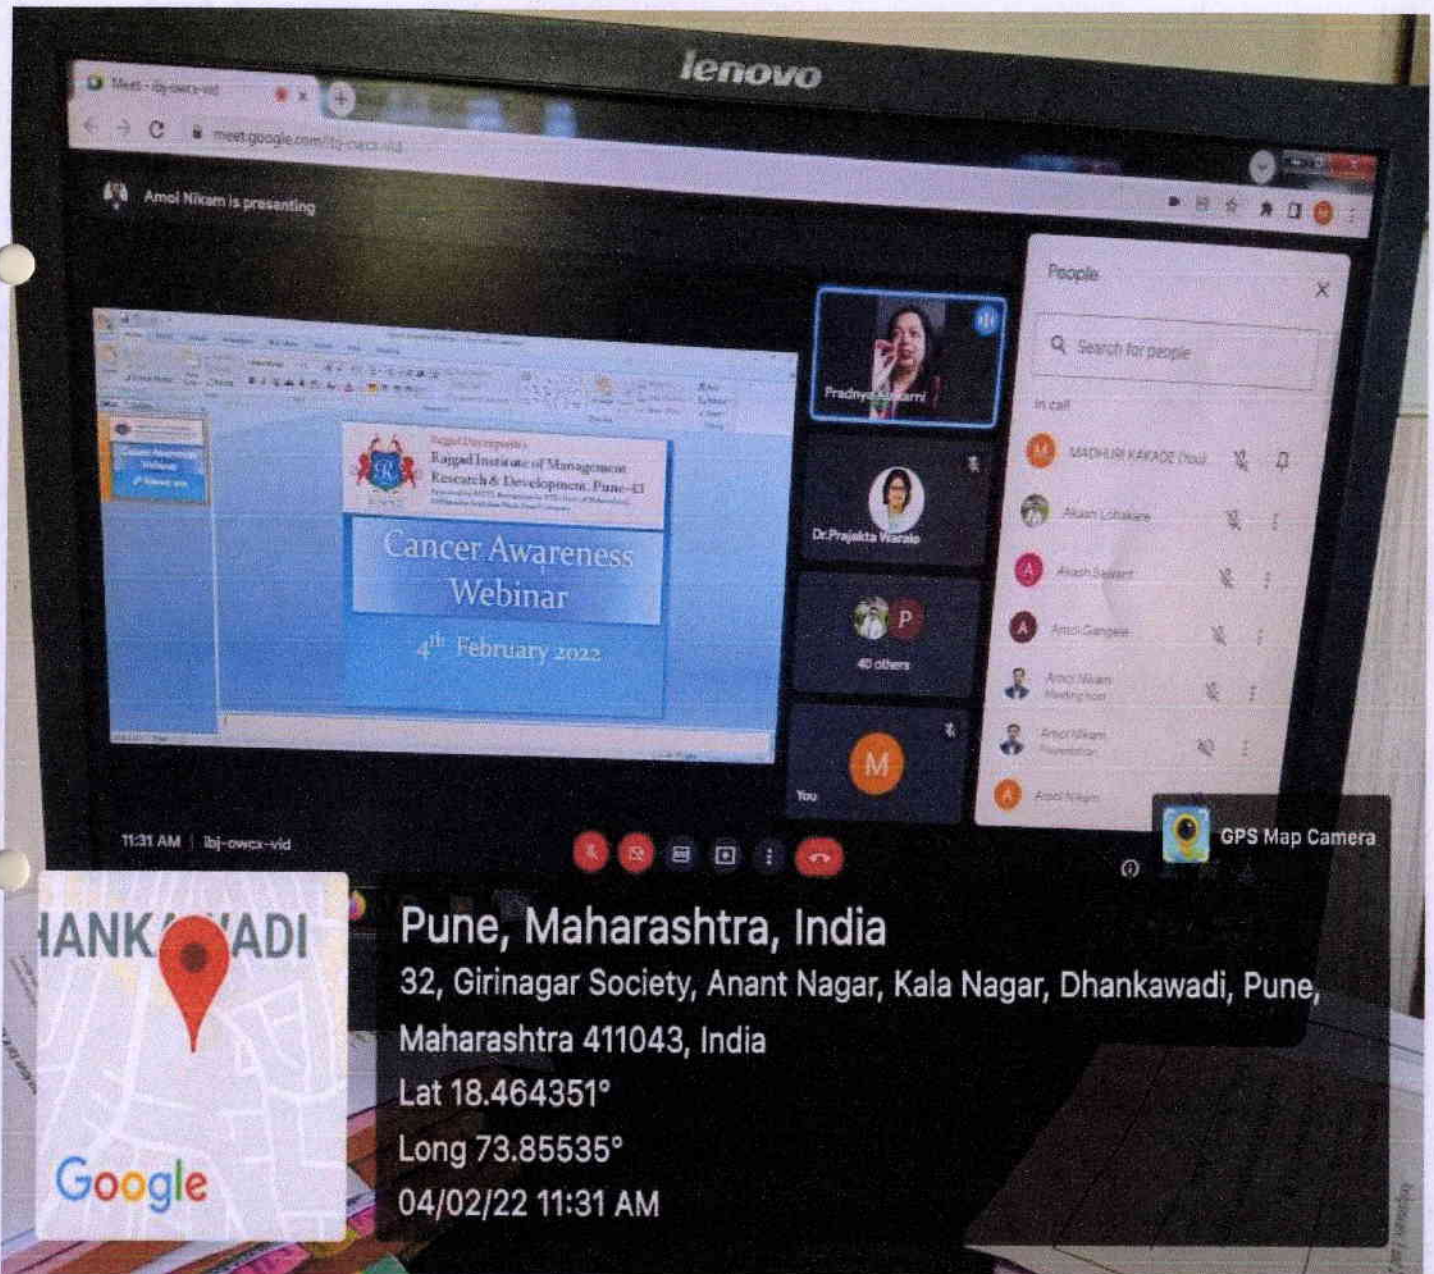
lenovo

Meet - ibj-owcx-vid

meet.google.com/ibj-owcx-vid

Amol Nikam is presenting

Rajgad Institute of Management Research & Development, Pune-43

Cancer Awareness Webinar

4th February 2022

Pradnya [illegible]arni

Dr.Prajakta Warale

P

40 others

M

You

People

Search for people

In call

MADHURI KAKADE (You)

Akash Lohakare

Akash Sawant

Amol Gangale

Amol Nikam
Meeting host

Amol Nikam
Presentation

Amol Nikam

11:31 AM | ibj-owcx-vid

GPS Map Camera

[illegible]ANK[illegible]ADI

Google

Pune, Maharashtra, India

32, Girinagar Society, Anant Nagar, Kala Nagar, Dhankawadi, Pune, Maharashtra 411043, India

Lat 18.464351°

Long 73.85535°

04/02/22 11:31 AM